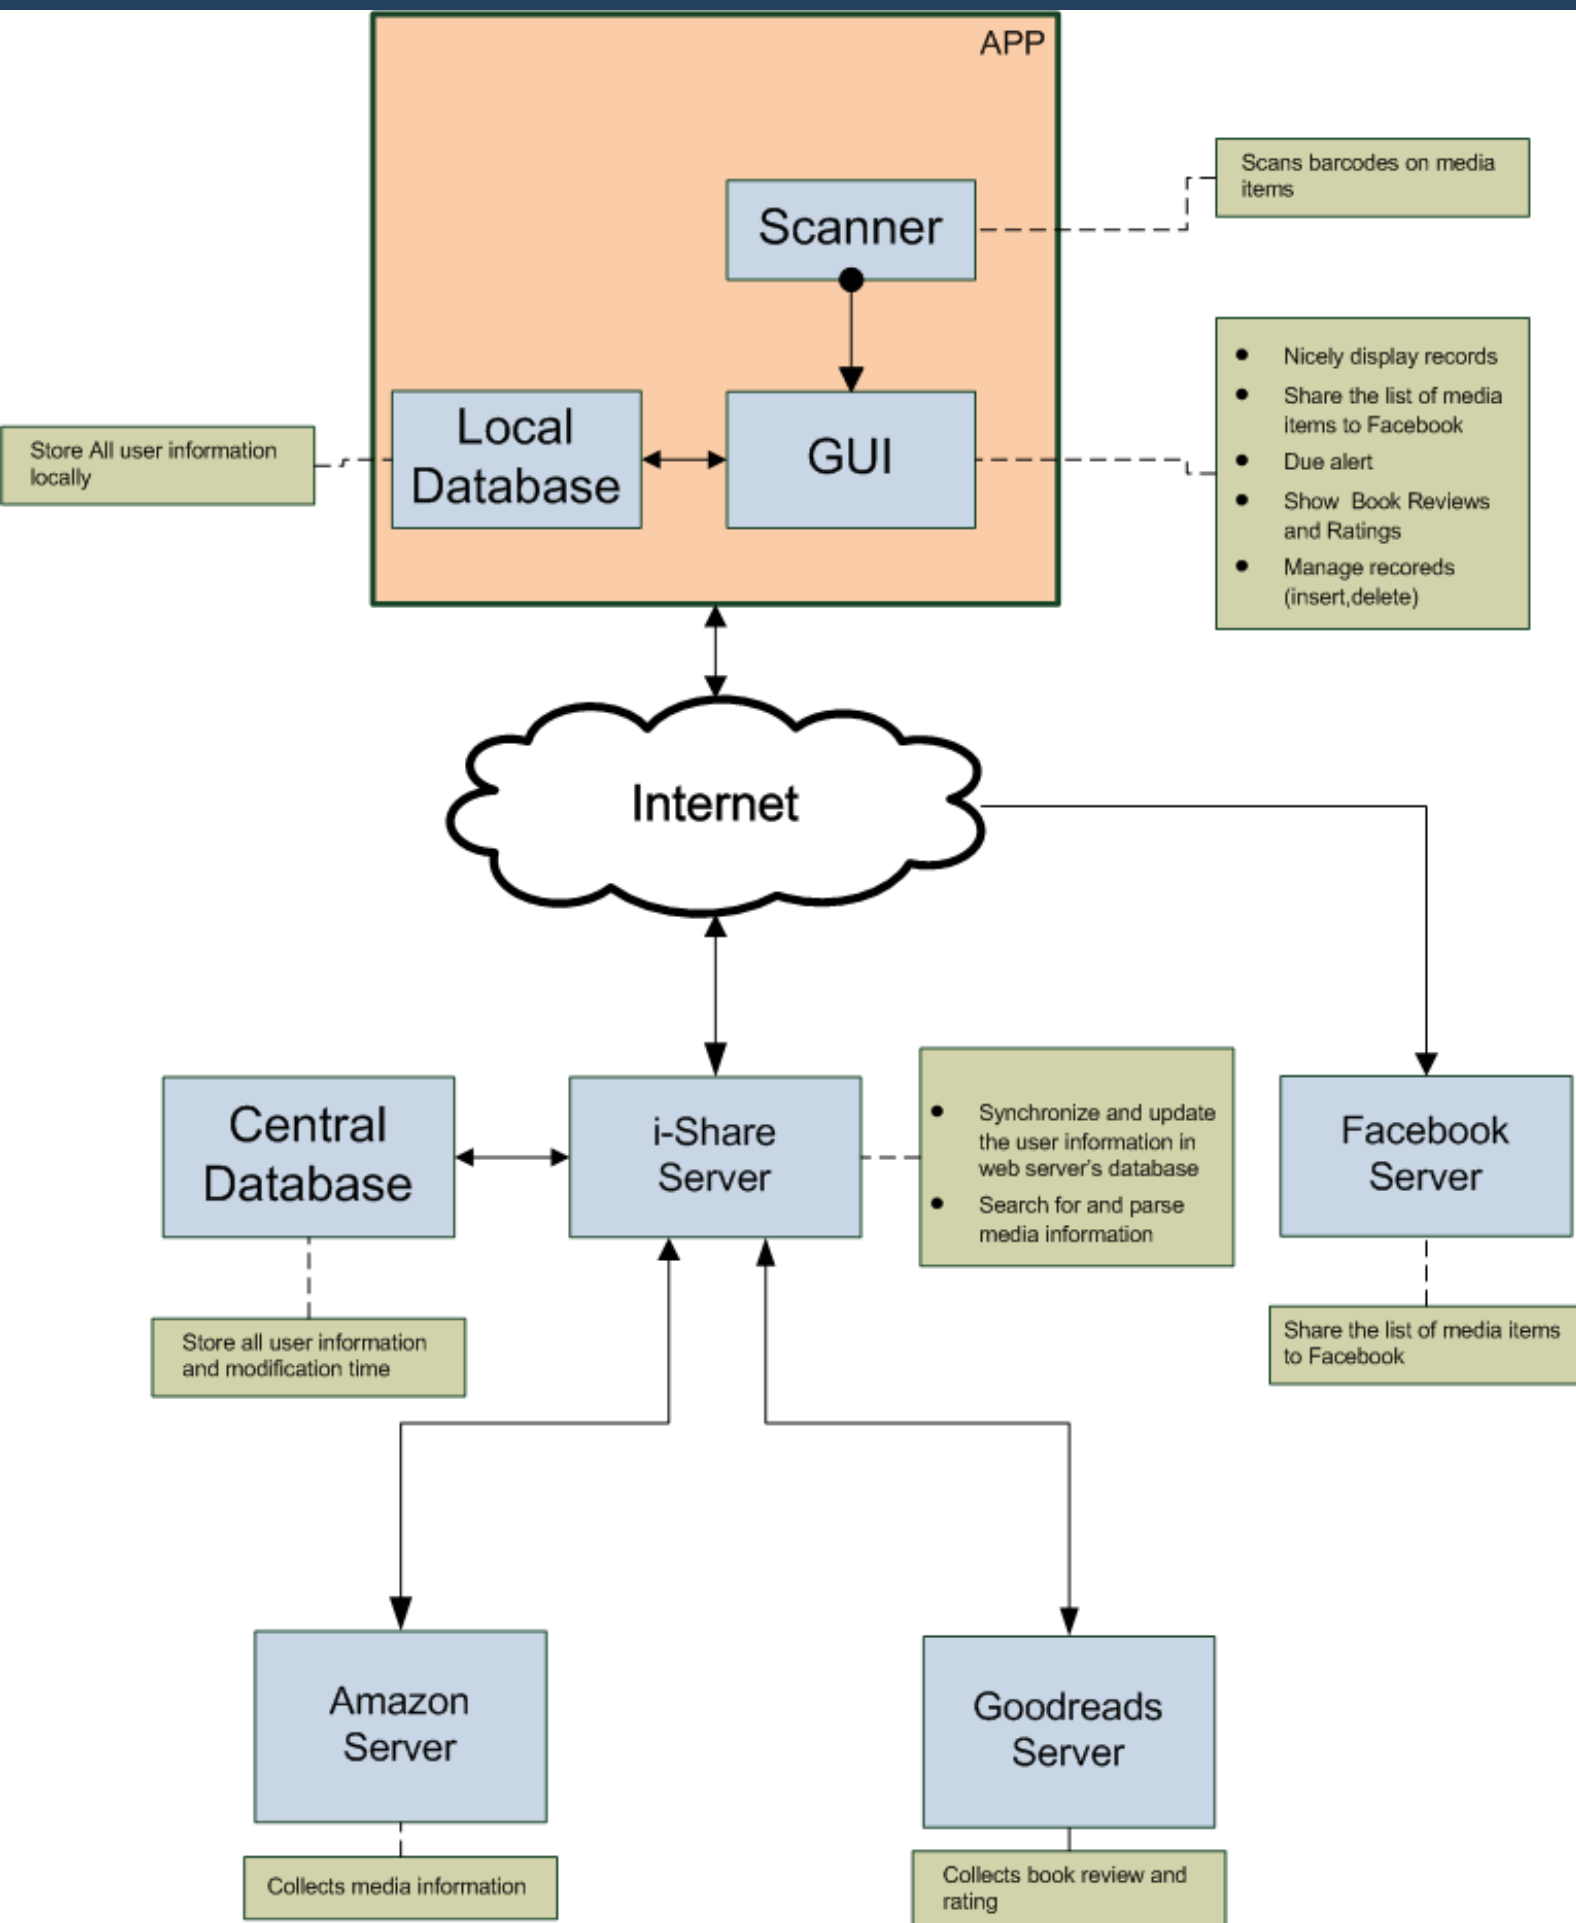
APP

Scanner

Scans barcodes on media items

Local Database

GUI

Store All user information locally

- Nicely display records
- Share the list of media items to Facebook
- Due alert
- Show Book Reviews and Ratings
- Manage recoreds (insert,delete)

Internet

Central Database

i-Share Server

- Synchronize and update the user information in web server's database
- Search for and parse media information

Facebook Server

Store all user information and modification time

Share the list of media items to Facebook

Amazon Server

Goodreads Server

Collects media information

Collects book review and rating